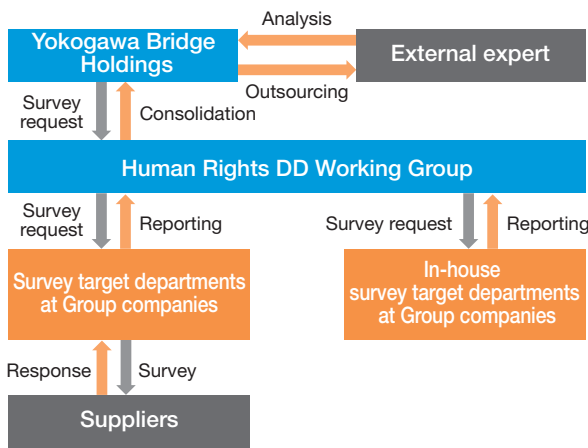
Yokogawa Bridge Holdings

Analysis

External expert

Outsourcing

Survey request

Consolidation

Human Rights DD Working Group

Survey request

Reporting

Survey request

Reporting

Survey target departments at Group companies

In-house survey target departments at Group companies

Response

Survey

Suppliers